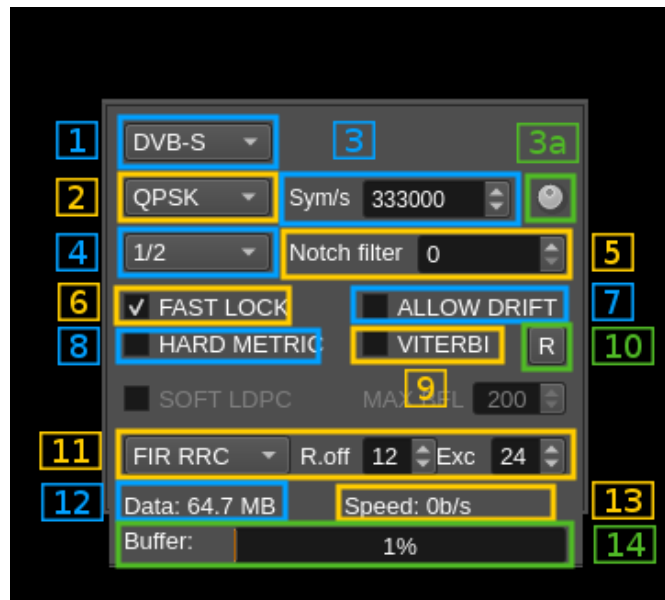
1 DVB-S 3 3a
2 QPSK Sym/s 333000
4 1/2 Notch filter 0 5
6 ✓ FAST LOCK ALLOW DRIFT 7
8 HARD METRIC VITERBI R 10
9
SOFT LDPC MAX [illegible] 200
11 FIR RRC R.off 12 Exc 24
12 Data: 64.7 MB Speed: 0b/s 13
Buffer: 1% 14